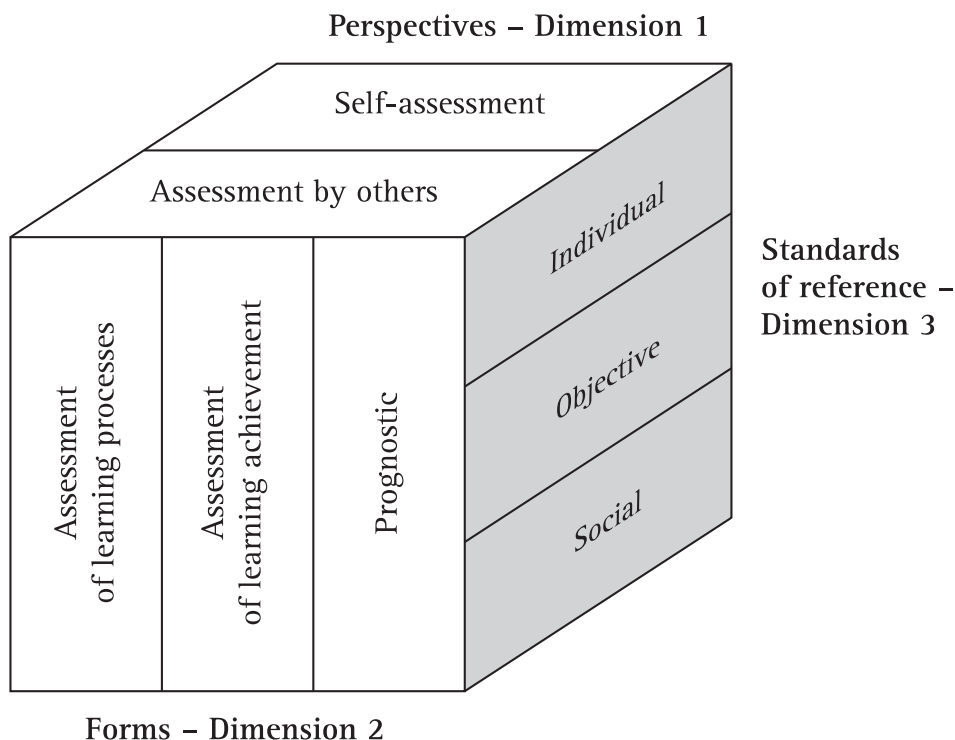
Perspectives – Dimension 1

Self-assessment

Assessment by others

Individual

Objective

Social

Standards of reference – Dimension 3

Assessment of learning processes

Assessment of learning achievement

Prognostic

Forms – Dimension 2